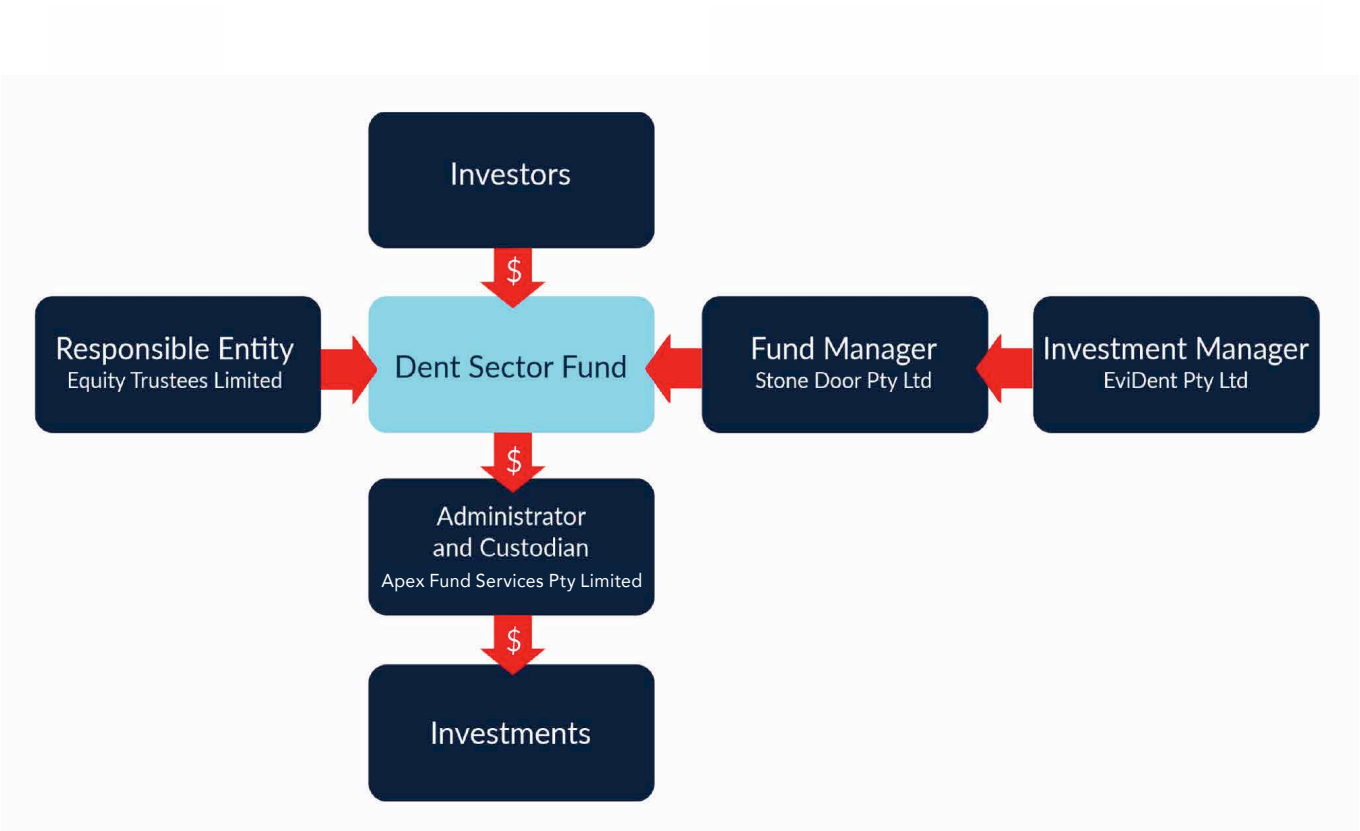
Investors

$

Responsible Entity
Equity Trustees Limited

Dent Sector Fund

Fund Manager
Stone Door Pty Ltd

Investment Manager
EviDent Pty Ltd

$

Administrator and Custodian
Apex Fund Services Pty Limited

$

Investments